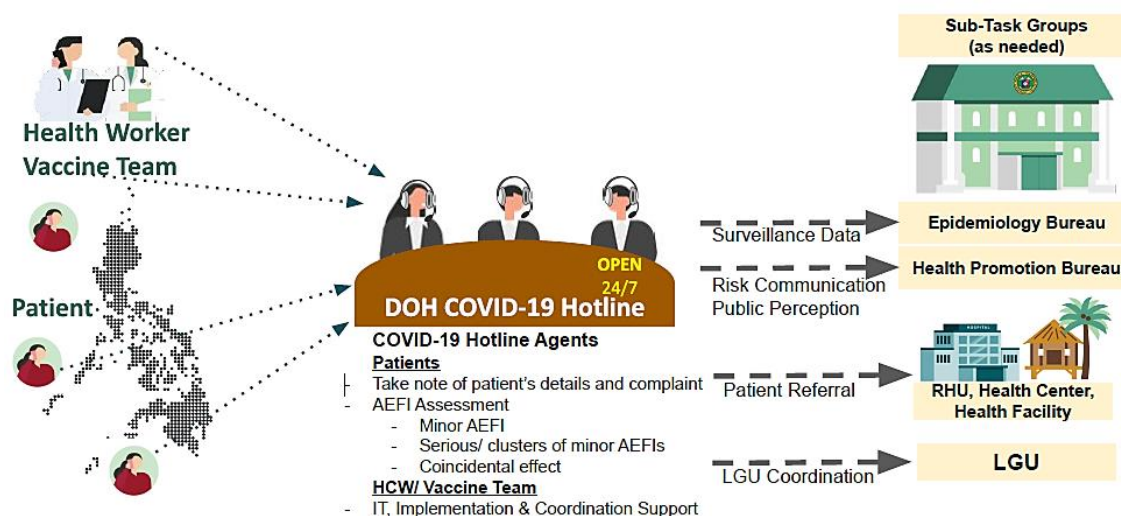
Health Worker Vaccine Team

Patient

OPEN 24/7

DOH COVID-19 Hotline

COVID-19 Hotline Agents

Patients

- Take note of patient's details and complaint
- AEFI Assessment
  - Minor AEFI
  - Serious/ clusters of minor AEFIs
  - Coincidental effect

HCW/ Vaccine Team

- IT, Implementation & Coordination Support

Sub-Task Groups (as needed)

HOSPITAL

Surveillance Data

Epidemiology Bureau

Risk Communication Public Perception

Health Promotion Bureau

Patient Referral

RHU, Health Center, Health Facility

LGU Coordination

LGU